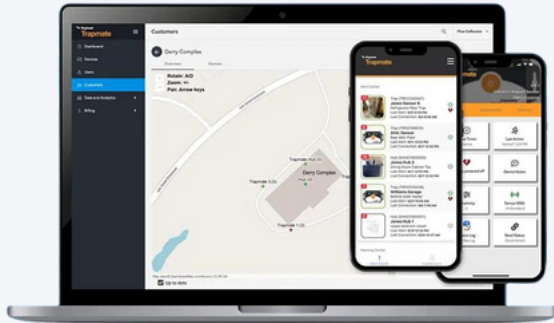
Trapmate

Dashboard
Devices
Users
Customers
Data and Analytics
Billing

Customers
Plus Software

Derry Complex
Overview
Devices

Rotate: A/D
Zoom: +/-
Pan: Arrow keys

Derry Complex
Trapmate
Trapmate

Up to date

Trapmate

James Hub 1
Williams Garage
James Hub 1

Last Active
Device Nodes
Sensor RSSI
Send Status